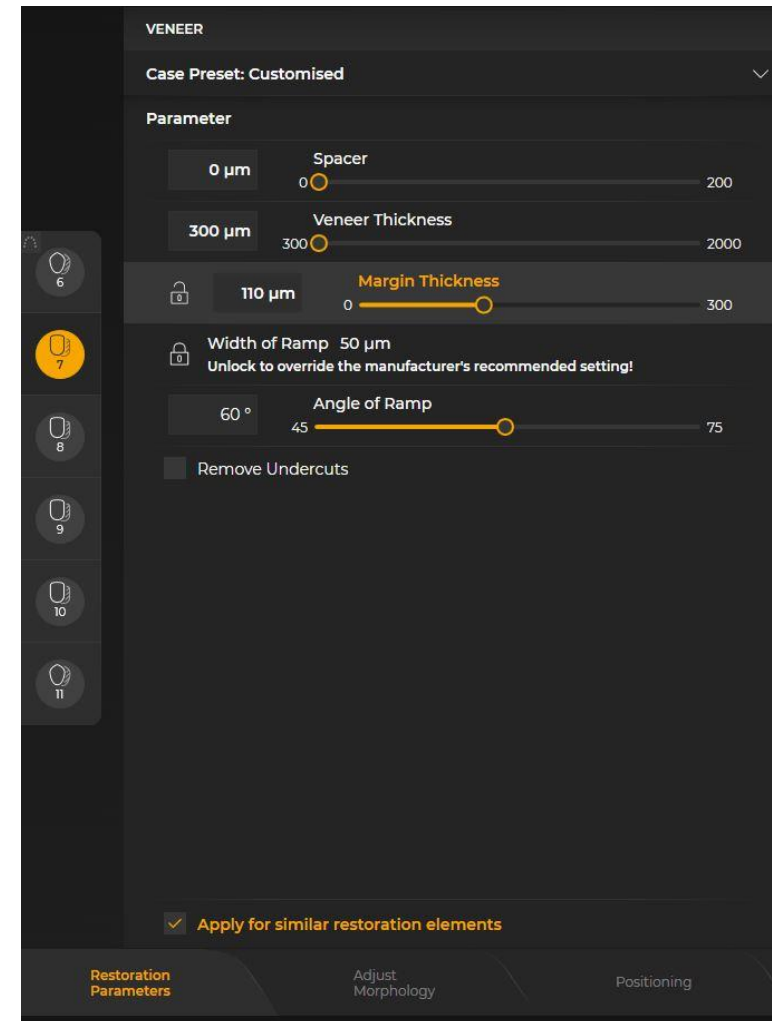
VENEER

Case Preset: Customised

Parameter

0 µm
Spacer
0
200

300 µm
Veneer Thickness
300
2000

6

110 µm
Margin Thickness
0
300

7

Width of Ramp 50 µm
Unlock to override the manufacturer's recommended setting!

60 °
Angle of Ramp
45
75

8

Remove Undercuts

9

10

11

Apply for similar restoration elements

Restoration Parameters

Adjust Morphology

Positioning